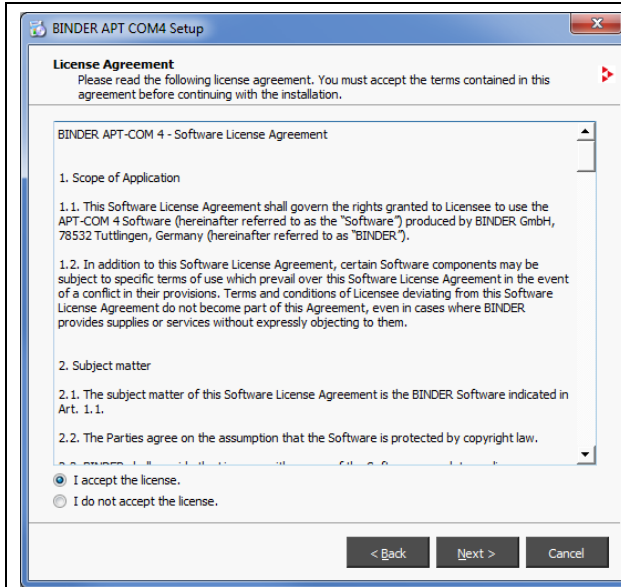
BINDER APT COM4 Setup

License Agreement
Please read the following license agreement. You must accept the terms contained in this agreement before continuing with the installation.

BINDER APT-COM 4 - Software License Agreement

1. Scope of Application

1.1. This Software License Agreement shall govern the rights granted to Licensee to use the APT-COM 4 Software (hereinafter referred to as the "Software") produced by BINDER GmbH, 78532 Tuttlingen, Germany (hereinafter referred to as "BINDER").

1.2. In addition to this Software License Agreement, certain Software components may be subject to specific terms of use which prevail over this Software License Agreement in the event of a conflict in their provisions. Terms and conditions of Licensee deviating from this Software License Agreement do not become part of this Agreement, even in cases where BINDER provides supplies or services without expressly objecting to them.

2. Subject matter

2.1. The subject matter of this Software License Agreement is the BINDER Software indicated in Art. 1.1.

2.2. The Parties agree on the assumption that the Software is protected by copyright law.

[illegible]

I accept the license.
I do not accept the license.

< Back
Next >
Cancel